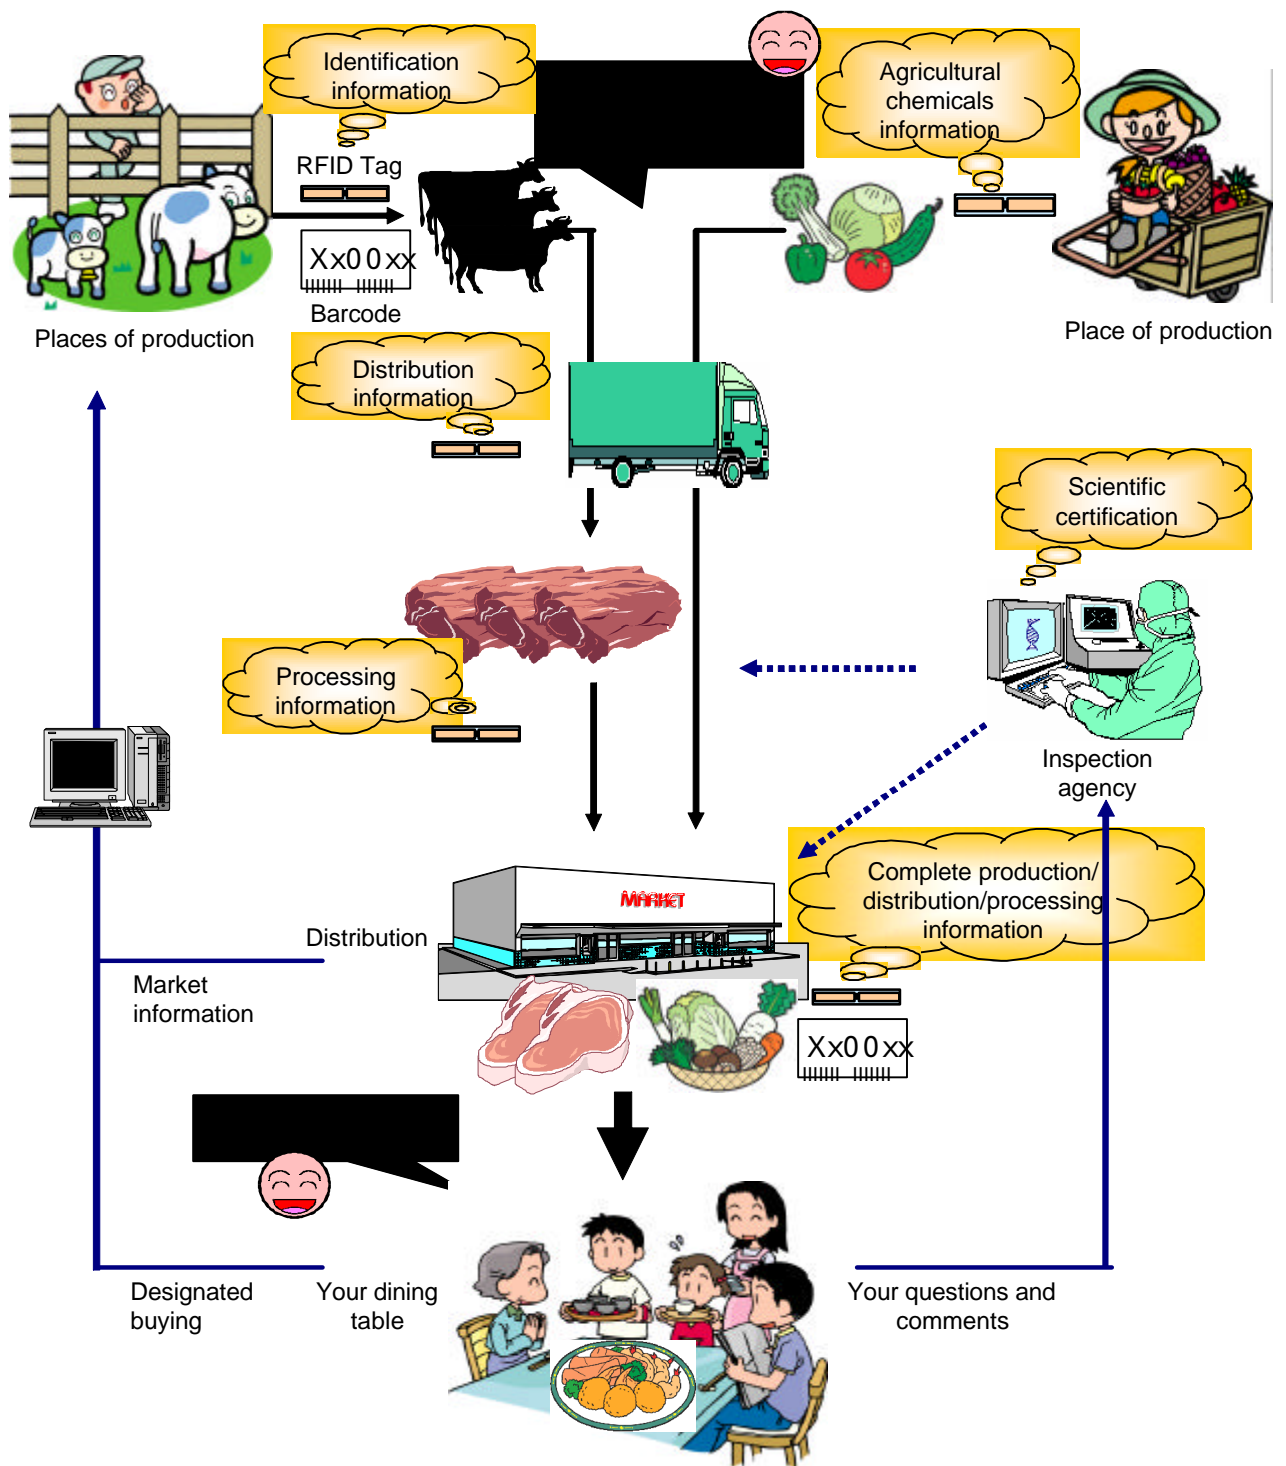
Identification information

RFID Tag

Xx00xx

Barcode

Places of production

Agricultural chemicals information

Place of production

Distribution information

Scientific certification

Processing information

Inspection agency

Complete production/ distribution/processing information

MARKET

Distribution

Market information

Xx00xx

Designated buying

Your dining table

Your questions and comments